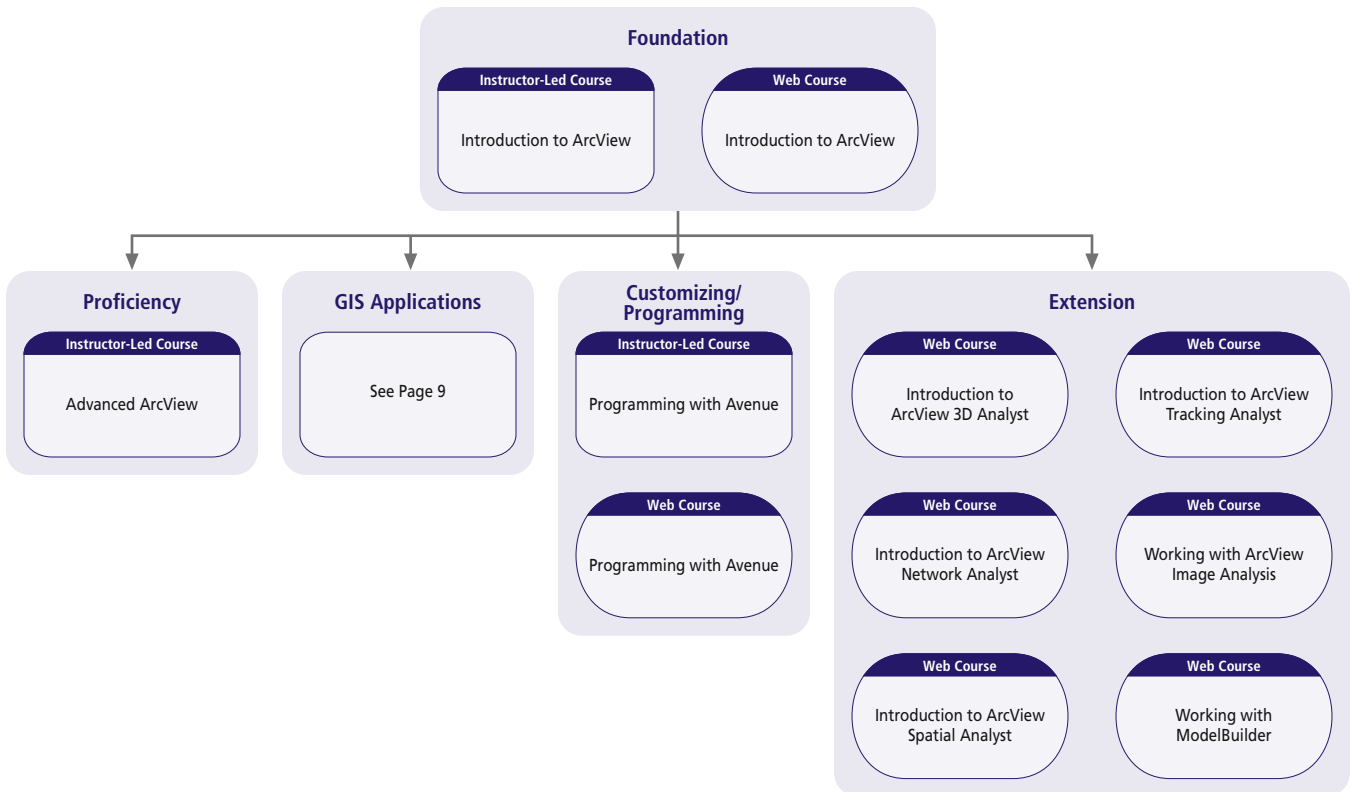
Foundation

Instructor-Led Course
Introduction to ArcView

Web Course
Introduction to ArcView

Proficiency

Instructor-Led Course
Advanced ArcView

GIS Applications

See Page 9

Customizing/ Programming

Instructor-Led Course
Programming with Avenue

Web Course
Programming with Avenue

Extension

Web Course
Introduction to ArcView 3D Analyst

Web Course
Introduction to ArcView Tracking Analyst

Web Course
Introduction to ArcView Network Analyst

Web Course
Working with ArcView Image Analysis

Web Course
Introduction to ArcView Spatial Analyst

Web Course
Working with ModelBuilder